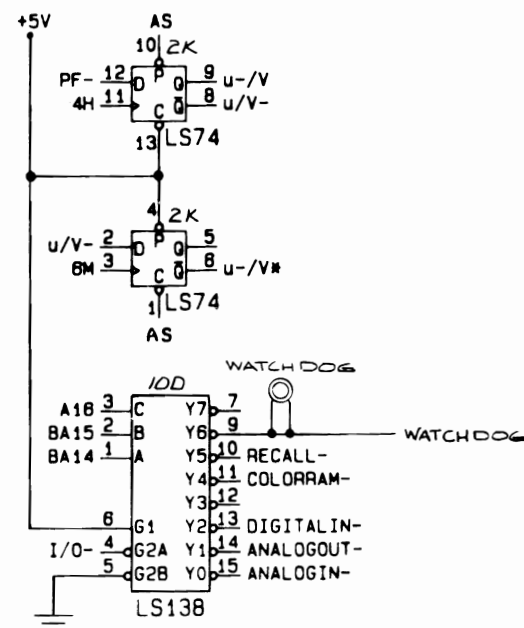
+5V

AS
10 2K
PF- 12 D P Q 9 u-/V
4H 11 C Q̄ 8 u/V-
13 LS74

4 2K
u/V- 2 D P Q 5
6M 3 C Q̄ 6 u-/V*
1 LS74
AS

WATCH DOG
10D
A16 3 C Y7 7
BA15 2 B Y6 9
BA14 1 A Y5 10 RECALL-
Y4 11 COLORRAM-
Y3 12
6 G1 Y2 13 DIGITALIN-
I/O- 4 G2A Y1 14 ANALOGOUT-
5 G2B Y0 15 ANALOGIN-
LS138

WATCHDOG